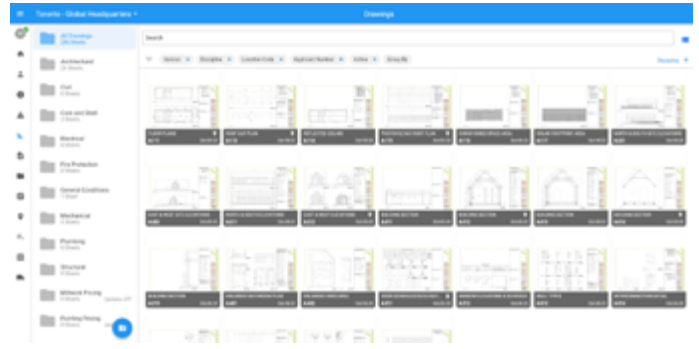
Toronto - Global Headquarters ▾

Drawings

All Drawings
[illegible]

Architectural
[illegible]

Civil
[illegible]

Core and Shell
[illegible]

Electrical
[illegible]

Fire Protection
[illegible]

General Conditions
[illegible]

Mechanical
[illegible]

Plumbing
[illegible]

Structural
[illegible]

Millwork Pricing
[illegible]

Plumbing Pricing
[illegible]

Search

Version × Discipline × Location Code × Applicant Number × Active × Group By

Discipline

FLOOR PLANS
A1.01

ROOF NOT PLAN
A1.02

REFLECTED CEILING
A1.03

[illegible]

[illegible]

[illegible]

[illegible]

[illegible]

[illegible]

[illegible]

BUILDING SECTION

BUILDING SECTION

BUILDING SECTION

BUILDING SECTION

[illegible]

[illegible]

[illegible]

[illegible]

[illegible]

WALL TYPES

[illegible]